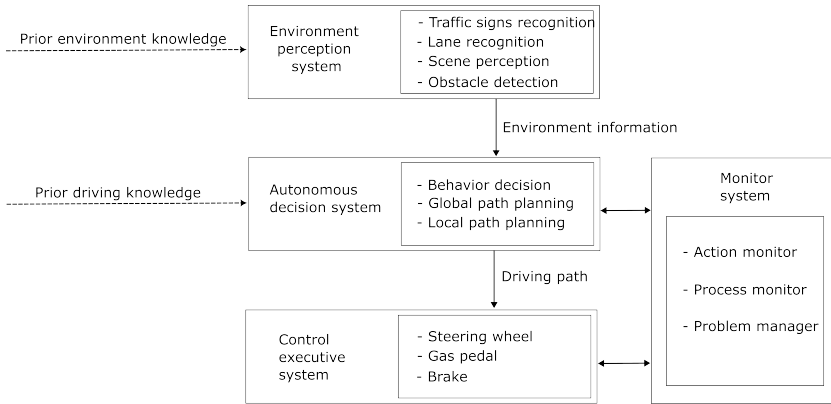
Prior environment knowledge

Environment perception system

- Traffic signs recognition
- Lane recognition
- Scene perception
- Obstacle detection

Environment information

Prior driving knowledge

Autonomous decision system

- Behavior decision
- Global path planning
- Local path planning

Monitor system

- Action monitor
- Process monitor
- Problem manager

Driving path

Control executive system

- Steering wheel
- Gas pedal
- Brake